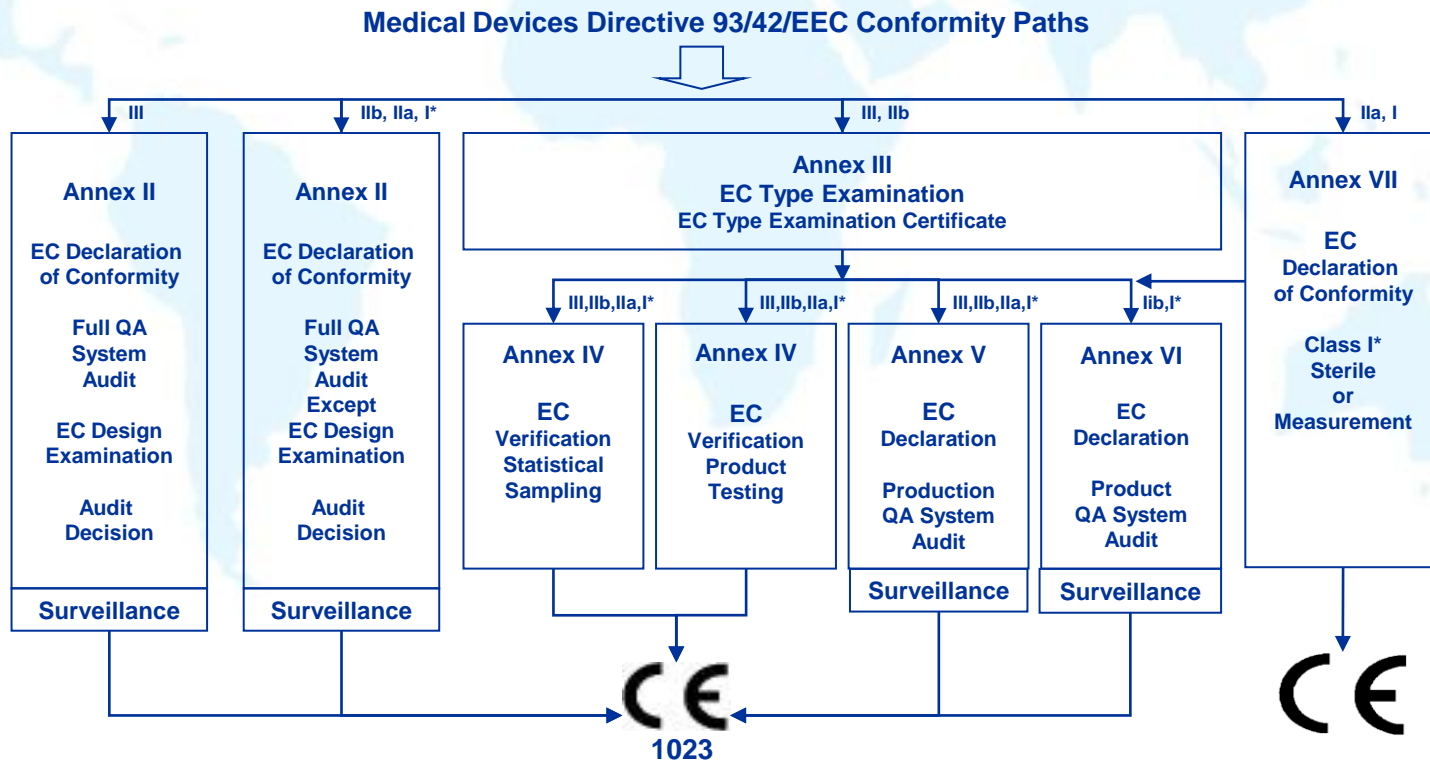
Medical Devices Directive 93/42/EEC Conformity Paths

III

IIb, IIa, I*

III, IIb

IIa, I

Annex II

EC Declaration of Conformity

Full QA System Audit

EC Design Examination

Audit Decision

Surveillance

Annex II

EC Declaration of Conformity

Full QA System Audit Except EC Design Examination

Audit Decision

Surveillance

Annex III
EC Type Examination
EC Type Examination Certificate

III,IIb,IIa,I*

III,IIb,IIa,I*

III,IIb,IIa,I*

Iib,I*

Annex IV

EC Verification Statistical Sampling

Annex IV

EC Verification Product Testing

Annex V

EC Declaration

Production QA System Audit

Surveillance

Annex VI

EC Declaration

Product QA System Audit

Surveillance

Annex VII

EC Declaration of Conformity

Class I* Sterile or Measurement

CE
1023

CE